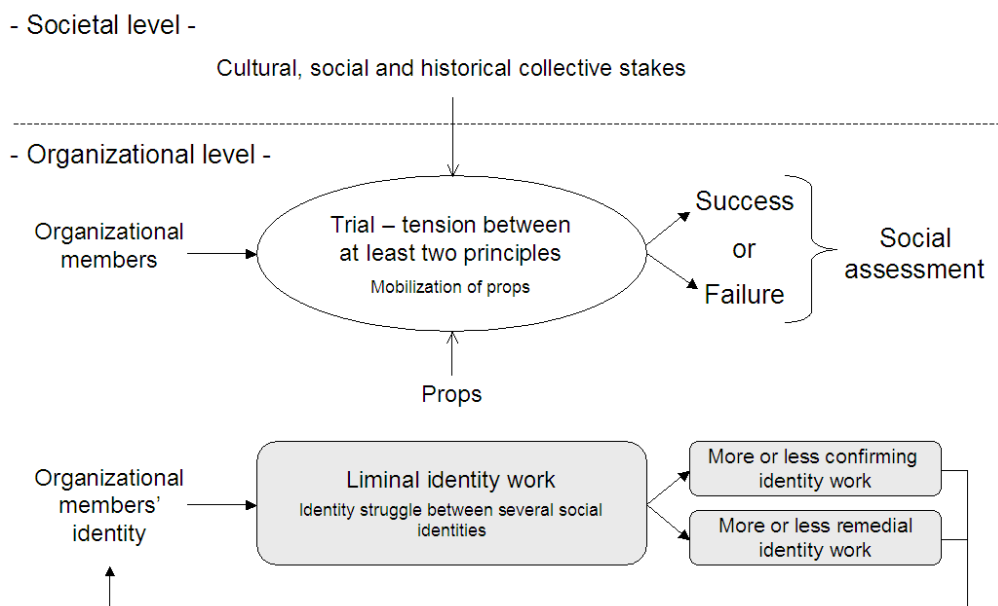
- Societal level -

Cultural, social and historical collective stakes

- Organizational level -

Organizational members

Trial – tension between at least two principles

Mobilization of props

Success

or

Failure

Social assessment

Props

Organizational members' identity

Liminal identity work

Identity struggle between several social identities

More or less confirming identity work

More or less remedial identity work